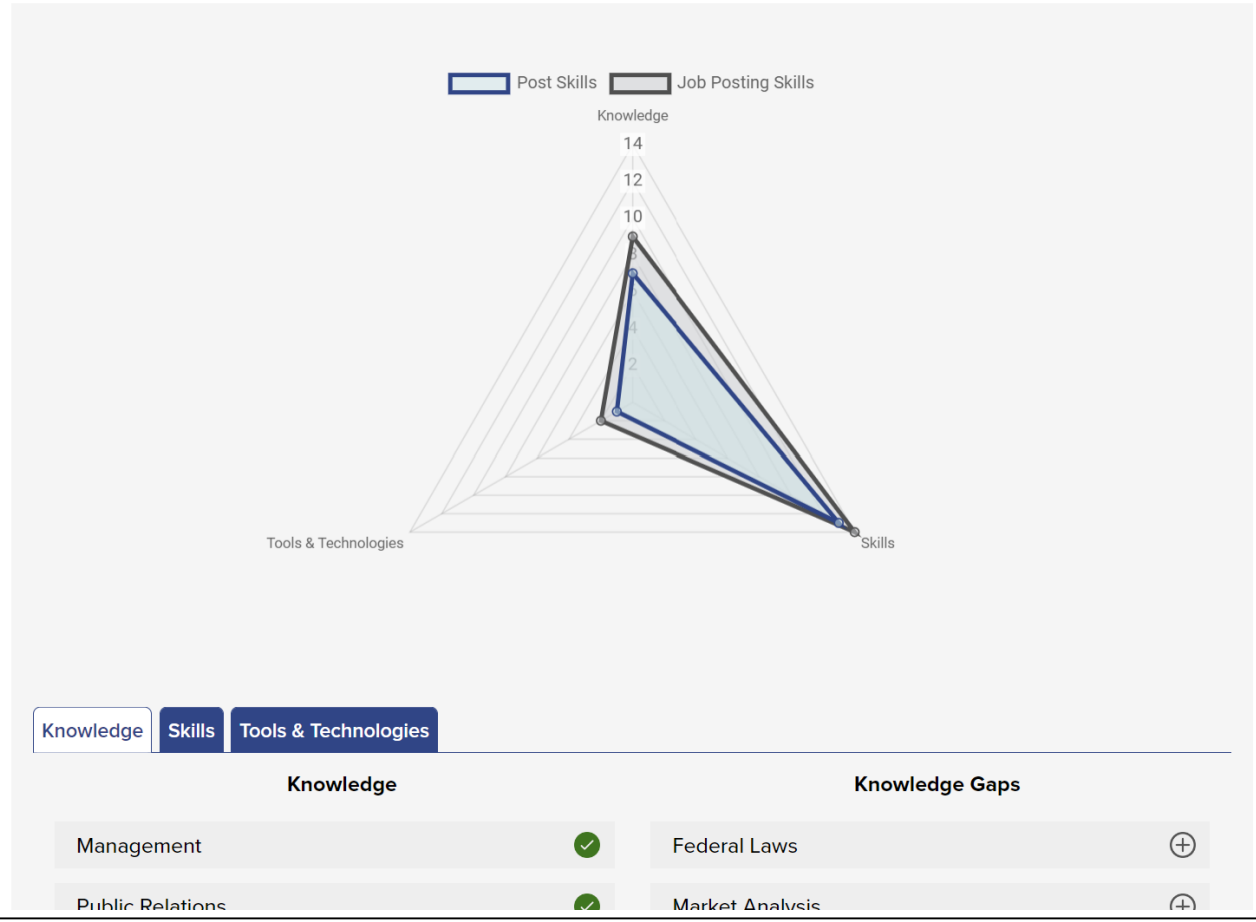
Post Skills Job Posting Skills

Knowledge

14
12
10
8
6
4
2

Tools & Technologies

Skills

Knowledge Skills Tools & Technologies

Knowledge

Knowledge Gaps

Management

Federal Laws

Public Relations

Market Analysis